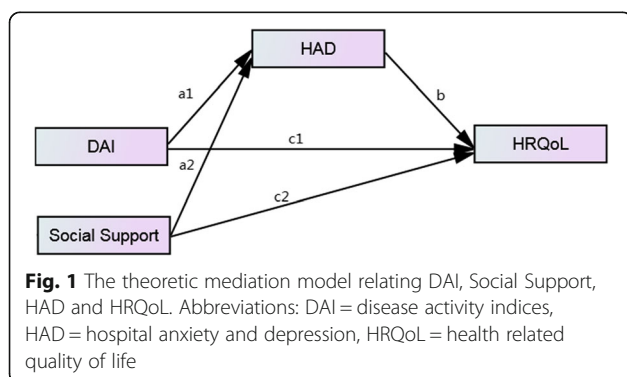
HAD

a1

b

DAI

c1

HRQoL

a2

c2

Social Support

**Fig. 1** The theoretic mediation model relating DAI, Social Support, HAD and HRQoL. Abbreviations: DAI = disease activity indices, HAD = hospital anxiety and depression, HRQoL = health related quality of life